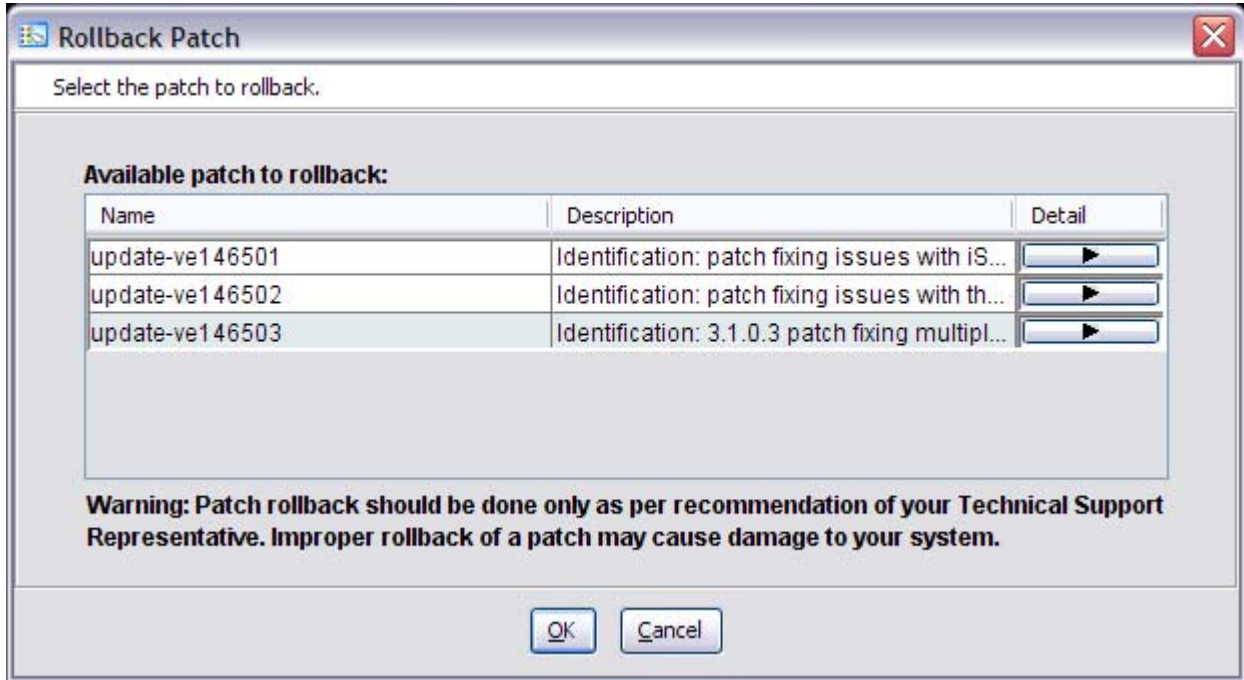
Rollback Patch

Select the patch to rollback.

Available patch to rollback:

| Name | Description | Detail |
|---|---|---|
| update-ve146501 | Identification: patch fixing issues with iS... | ► |
| update-ve146502 | Identification: patch fixing issues with th... | ► |
| update-ve146503 | Identification: 3.1.0.3 patch fixing multipl... | ► |

Warning: Patch rollback should be done only as per recommendation of your Technical Support Representative. Improper rollback of a patch may cause damage to your system.

OK Cancel